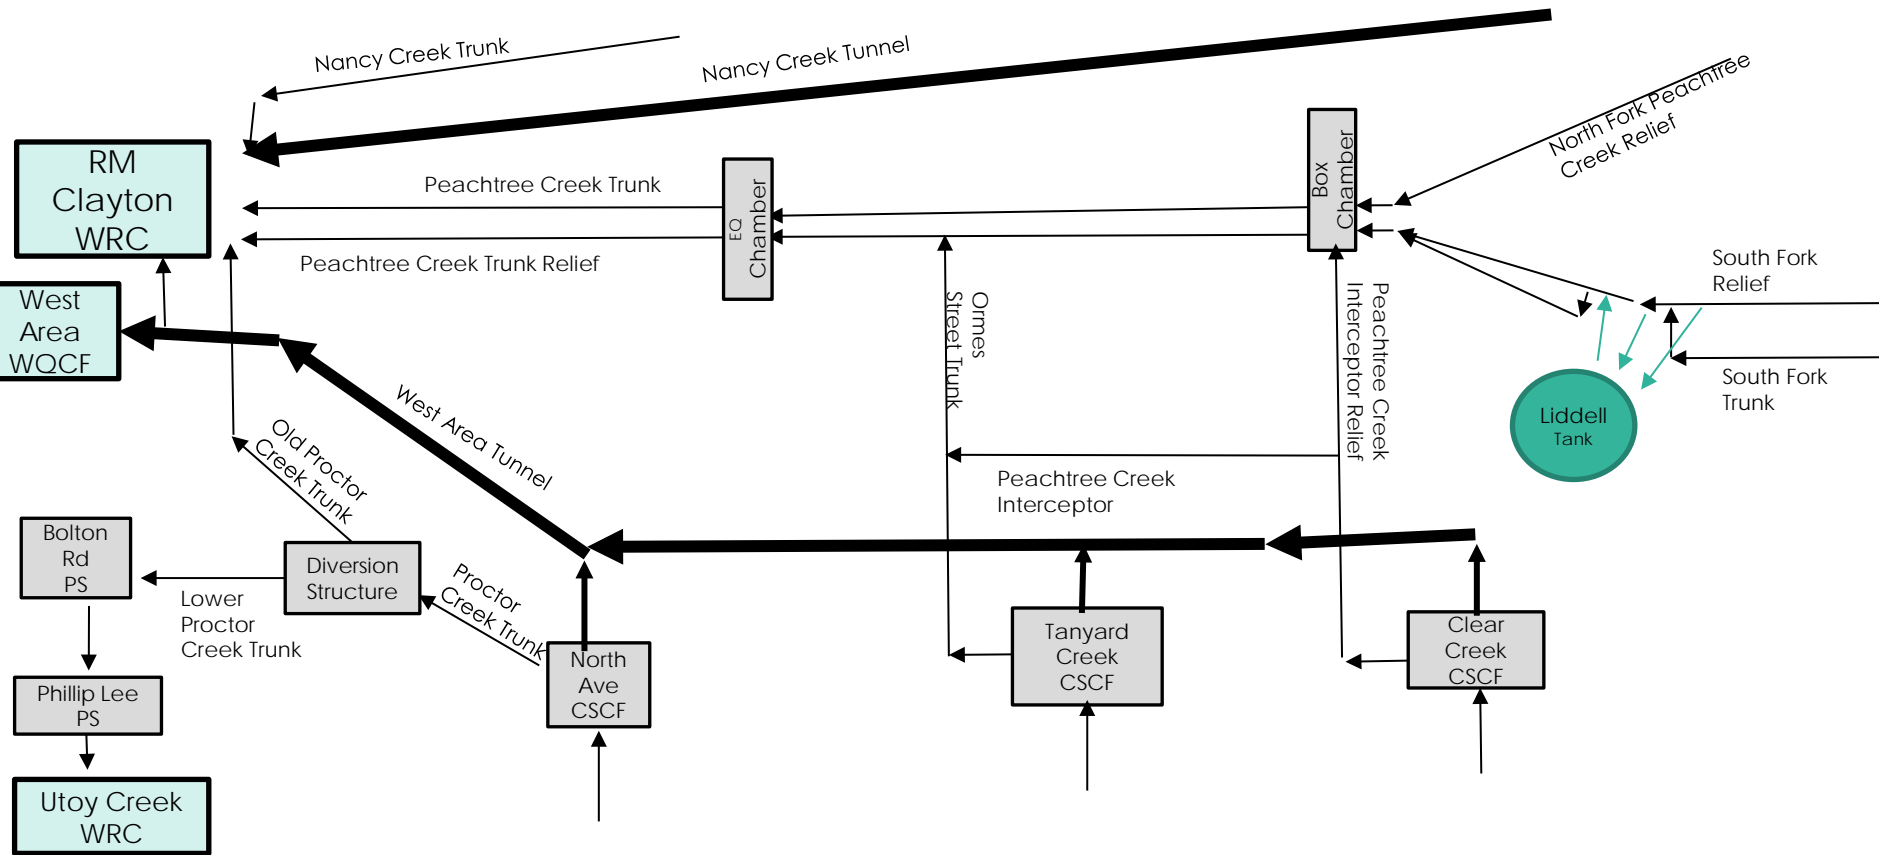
Nancy Creek Trunk

Nancy Creek Tunnel

RM Clayton WRC

Peachtree Creek Trunk

EQ Chamber

Box Chamber

North Fork Peachtree Creek Relief

Peachtree Creek Trunk Relief

South Fork Relief

West Area WQCF

Ormes Street Trunk

Peachtree Creek Interceptor Relief

South Fork Trunk

Liddell Tank

West Area Tunnel

Old Proctor Creek Trunk

Peachtree Creek Interceptor

Bolton Rd PS

Diversion Structure

Proctor Creek Trunk

Lower Proctor Creek Trunk

North Ave CSCF

Tanyard Creek CSCF

Clear Creek CSCF

Phillip Lee PS

Utoy Creek WRC